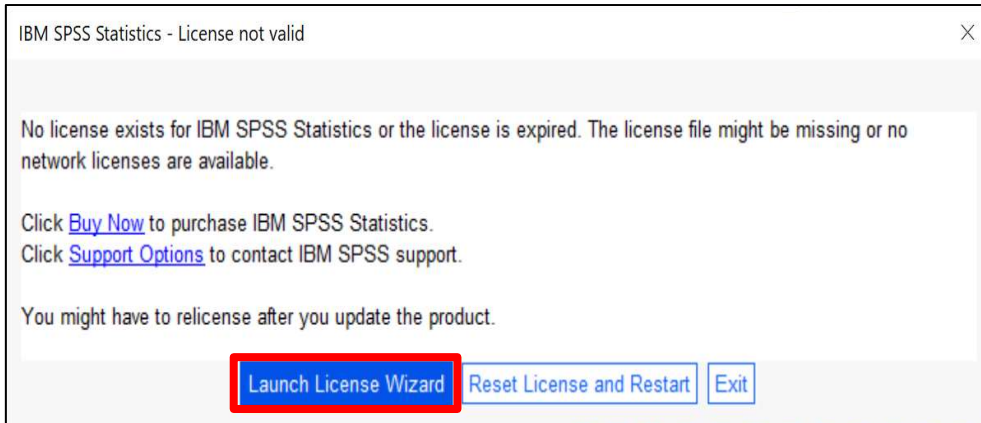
IBM SPSS Statistics - License not valid

X

No license exists for IBM SPSS Statistics or the license is expired. The license file might be missing or no network licenses are available.

Click Buy Now to purchase IBM SPSS Statistics.
Click Support Options to contact IBM SPSS support.

You might have to relicense after you update the product.

Launch License Wizard Reset License and Restart Exit